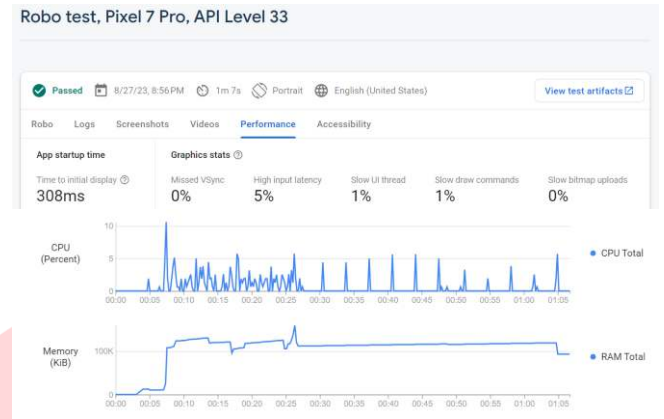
Robo test, Pixel 7 Pro, API Level 33

Passed 8/27/23, 8:56PM 1m 7s Portrait English (United States)

View test artifacts

Robo Logs Screenshots Videos Performance Accessibility

App startup time

Time to initial display

308ms

Graphics stats

Missed VSync
0%

High input latency
5%

Slow UI thread
1%

Slow draw commands
1%

Slow bitmap uploads
0%

CPU (Percent)

10
5
0

CPU Total

00:00 00:05 00:10 00:15 00:20 00:25 00:30 00:35 00:40 00:45 00:50 00:55 01:00 01:05

Memory (KiB)

100K
0

RAM Total

00:00 00:05 00:10 00:15 00:20 00:25 00:30 00:35 00:40 00:45 00:50 00:55 01:00 01:05